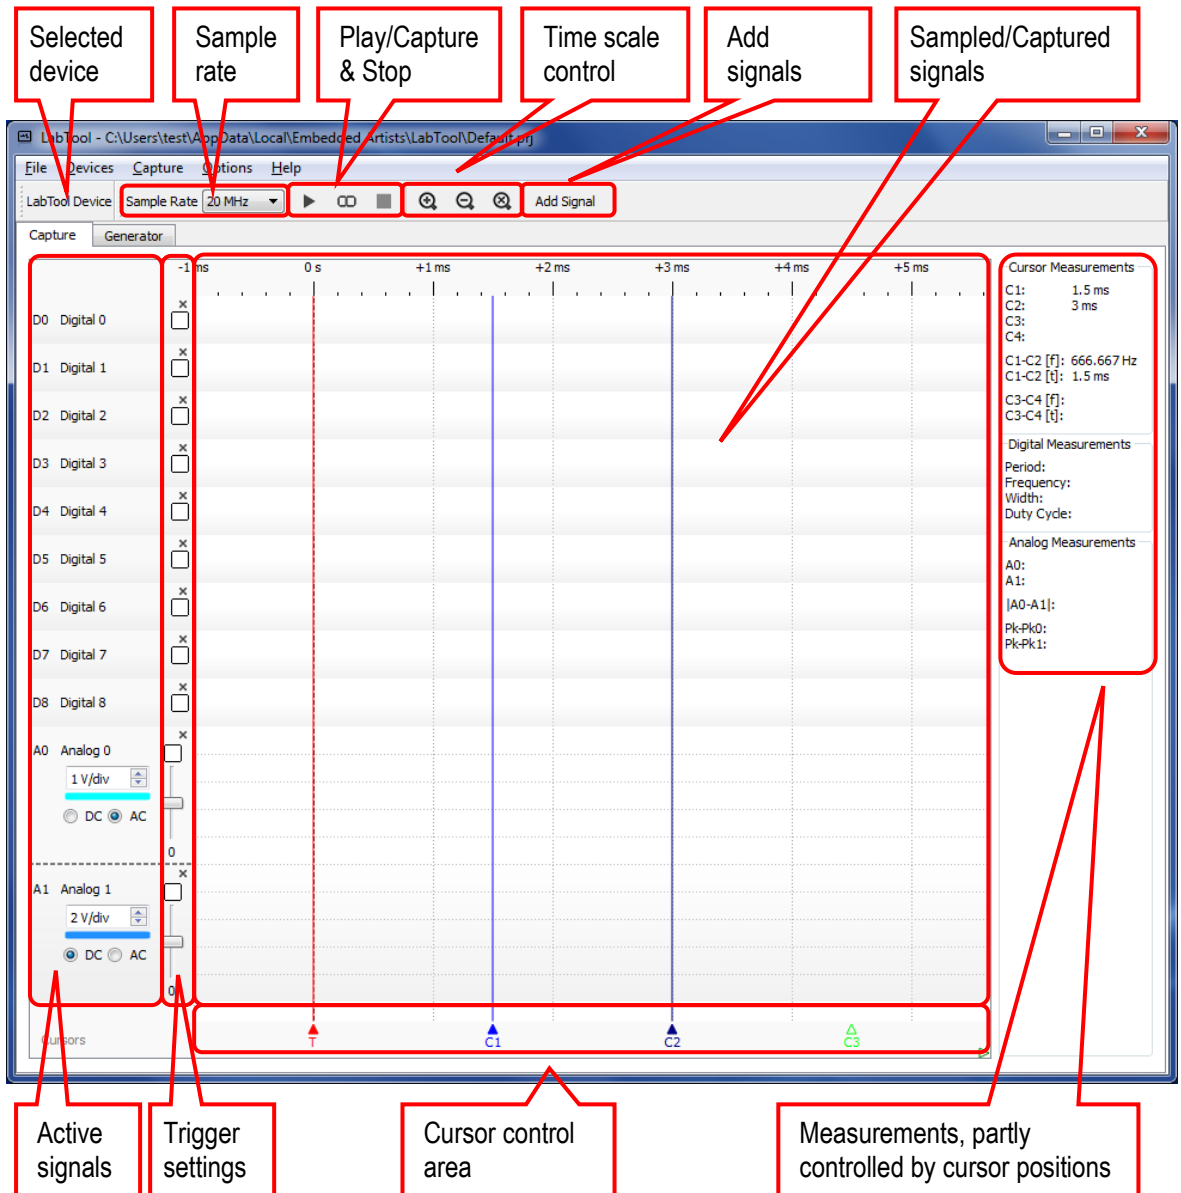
Selected device

Sample rate

Play/Capture & Stop

Time scale control

Add signals

Sampled/Captured signals

LabTool - C:\Users\test\AppData\Local\Embedded Artists\LabTool\Default.prj

File Devices Capture Options Help

LabTool Device Sample Rate 20 MHz Add Signal

Capture Generator

-1 ms 0 s +1 ms +2 ms +3 ms +4 ms +5 ms

D0 Digital 0
D1 Digital 1
D2 Digital 2
D3 Digital 3
D4 Digital 4
D5 Digital 5
D6 Digital 6
D7 Digital 7
D8 Digital 8
A0 Analog 0
1 V/div
DC AC
0
A1 Analog 1
2 V/div
DC AC
0

Cursors

T C1 C2 C3

Cursor Measurements
C1: 1.5 ms
C2: 3 ms
C3:
C4:
C1-C2 [f]: 666.667 Hz
C1-C2 [t]: 1.5 ms
C3-C4 [f]:
C3-C4 [t]:

Digital Measurements
Period:
Frequency:
Width:
Duty Cycle:

Analog Measurements
A0:
A1:
|A0-A1|:
Pk-Pk0:
Pk-Pk1:

Active signals

Trigger settings

Cursor control area

Measurements, partly controlled by cursor positions